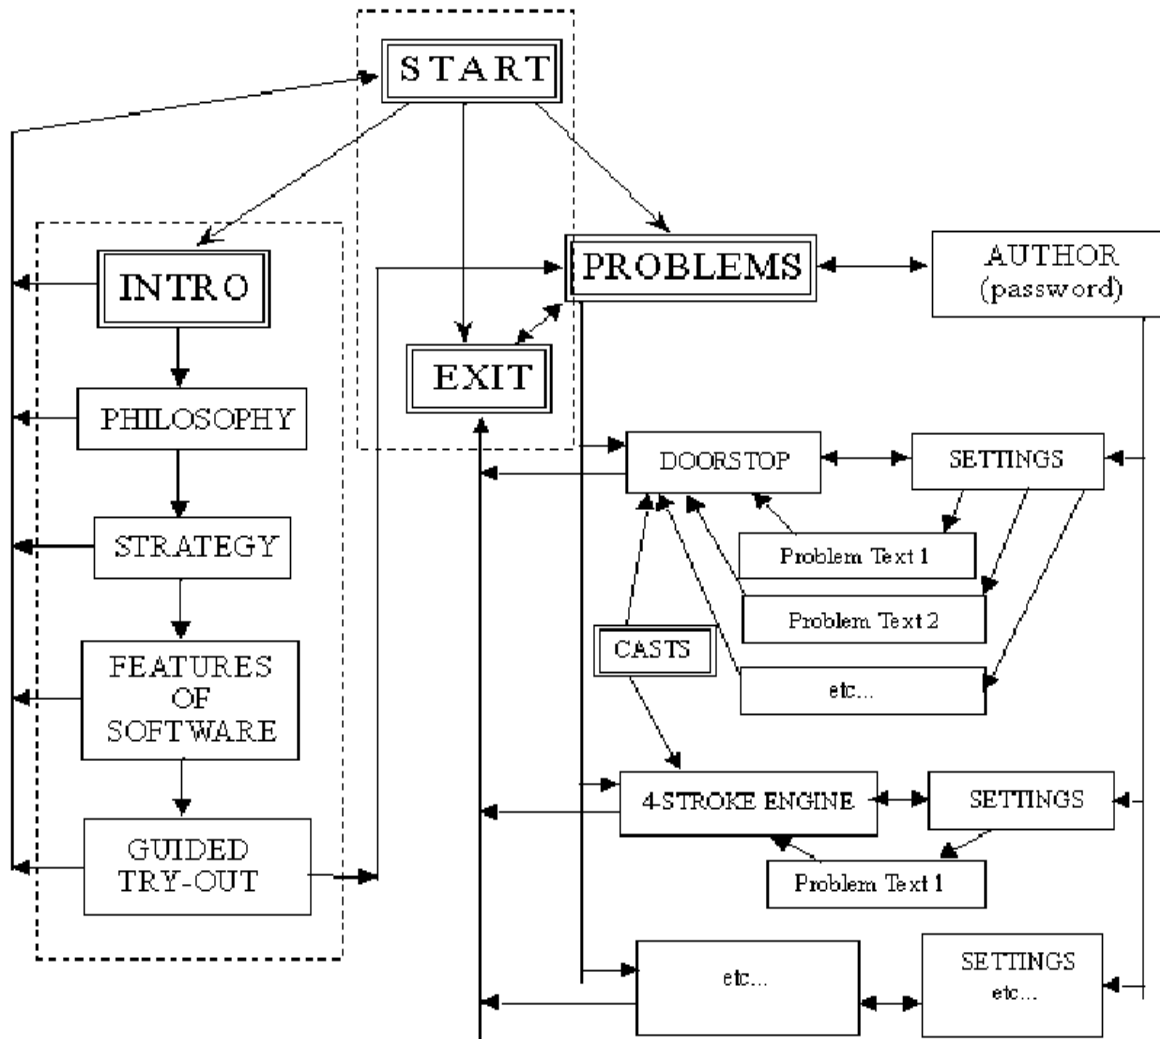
START

INTRO

PHILOSOPHY

STRATEGY

FEATURES OF SOFTWARE

GUIDED TRY-OUT

EXIT

PROBLEMS

AUTHOR (password)

DOORSTOP

SETTINGS

Problem Text 1

Problem Text 2

etc...

CASTS

4-STROKE ENGINE

SETTINGS

Problem Text 1

etc...

SETTINGS etc...